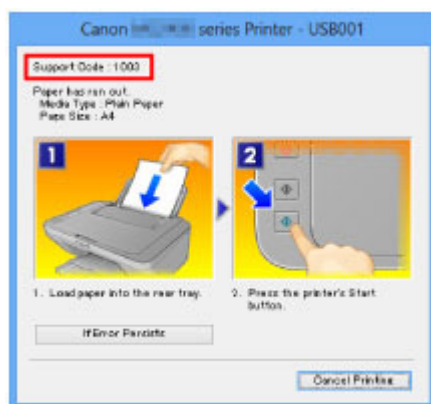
Canon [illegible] series Printer - USB001

Support Code : 1003

Paper has run out.
Media Type : Plain Paper
Page Size : A4

1

2

1. Load paper into the rear tray.

2. Press the printer's Start button.

If Error Persists

Cancel Printing